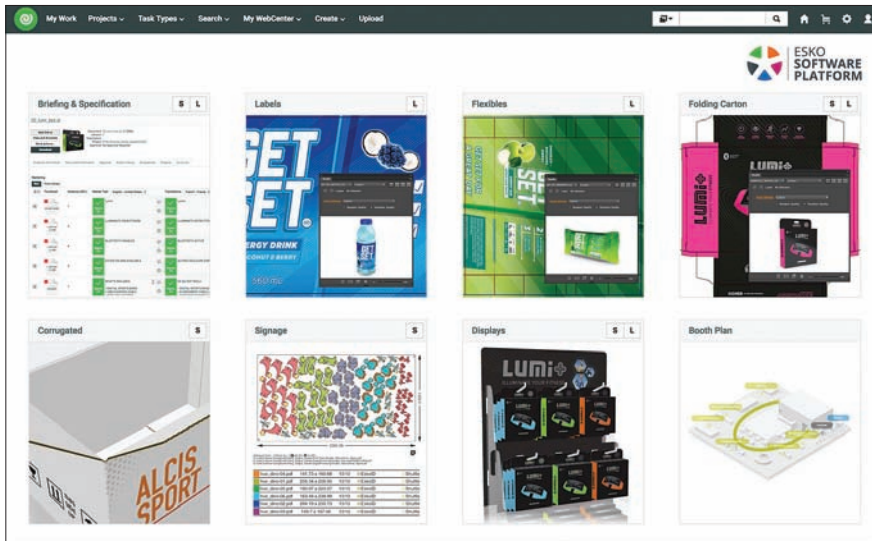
My Work Projects Task Types Search My WebCenter Create Upload

ESKO SOFTWARE PLATFORM

Briefing & Specification S L

Labels L

GET SET ENERGY DRINK COCONUT & BERRY

Flexibles L

Folding Carton S L

LUMI

Corrugated S

ALCIS SPORT

Signage S

Displays S L

LUMI

Booth Plan